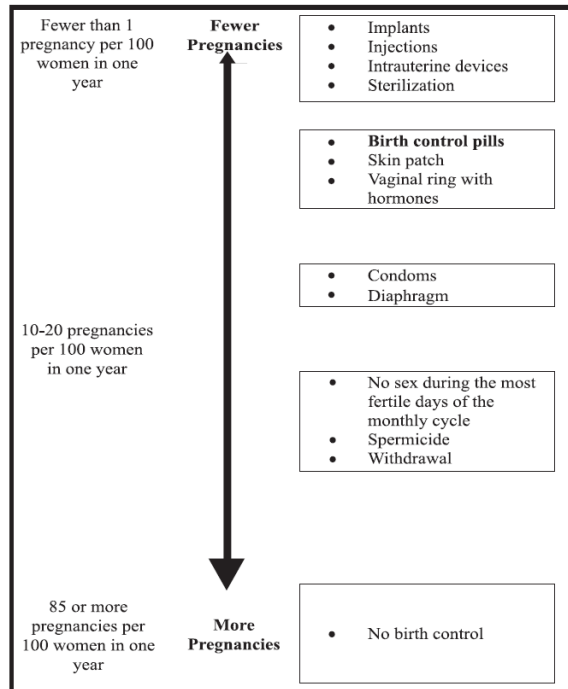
Fewer than 1 pregnancy per 100 women in one year

Fewer Pregnancies

- Implants
- Injections
- Intrauterine devices
- Sterilization

- **Birth control pills**
- Skin patch
- Vaginal ring with hormones

- Condoms
- Diaphragm

10-20 pregnancies per 100 women in one year

- No sex during the most fertile days of the monthly cycle
- Spermicide
- Withdrawal

85 or more pregnancies per 100 women in one year

More Pregnancies

- No birth control